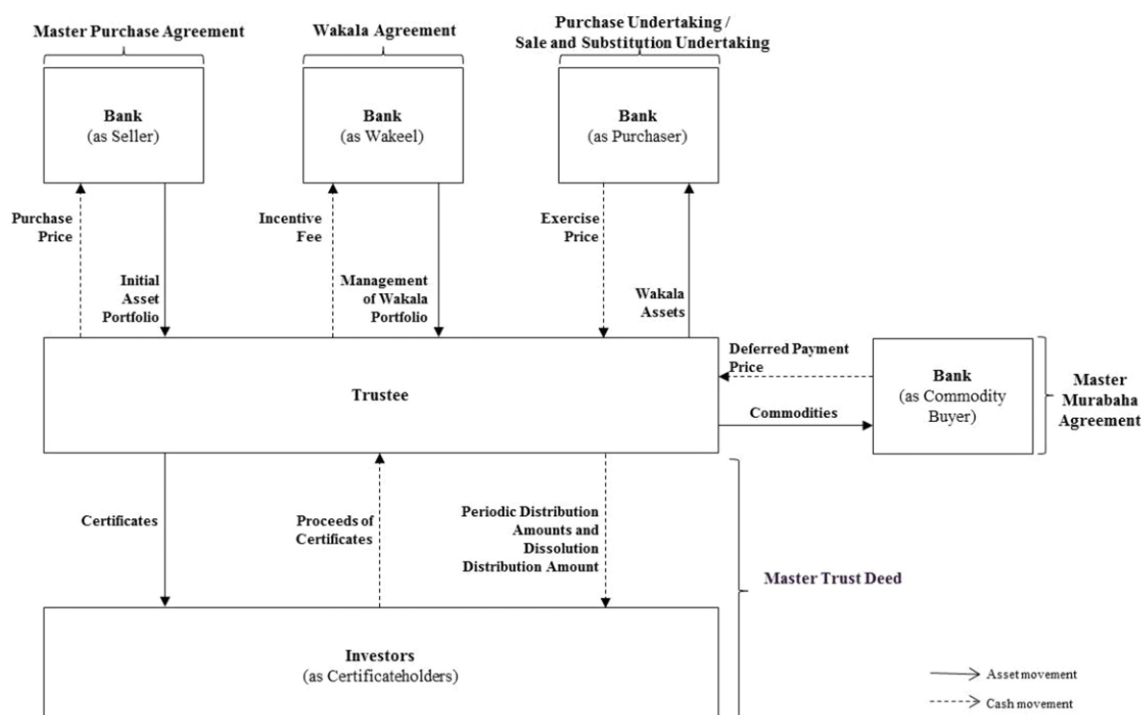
Master Purchase Agreement

Wakala Agreement

Purchase Undertaking / Sale and Substitution Undertaking

Bank
(as Seller)

Bank
(as Wakeel)

Bank
(as Purchaser)

Purchase Price

Initial Asset Portfolio

Incentive Fee

Management of Wakala Portfolio

Exercise Price

Wakala Assets

Deferred Payment Price

Trustee

Commodities

Bank
(as Commodity Buyer)

Master Murabaha Agreement

Certificates

Proceeds of Certificates

Periodic Distribution Amounts and Dissolution Distribution Amount

Master Trust Deed

Investors
(as Certificateholders)

Asset movement

Cash movement